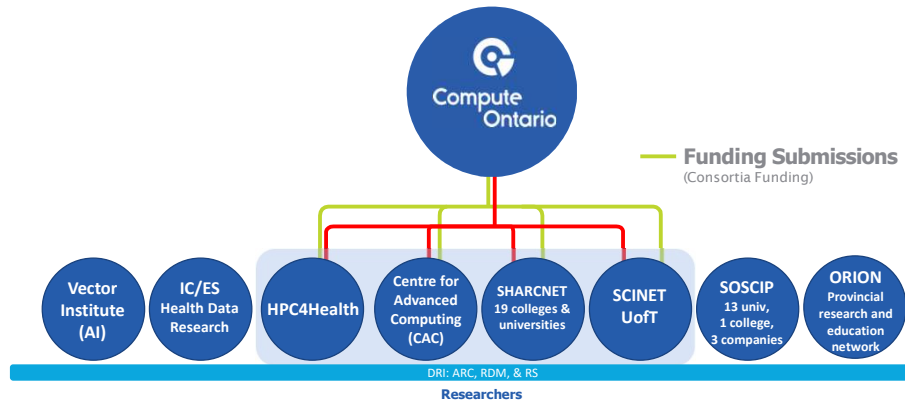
Compute Ontario

Funding Submissions
(Consortia Funding)

Vector Institute (AI)

IC/ES Health Data Research

HPC4Health

Centre for Advanced Computing (CAC)

SHARCNET 19 colleges & universities

SCINET UofT

SOSCIP 13 univ, 1 college, 3 companies

ORION Provincial research and education network

DRI: ARC, RDM, & RS

Researchers